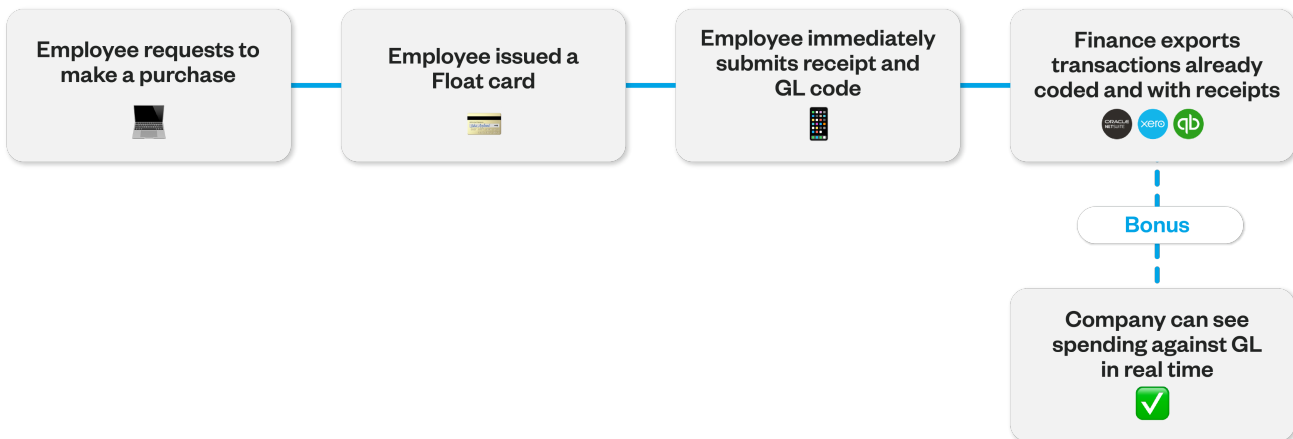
Employee requests to make a purchase

Employee issued a Float card

Employee immediately submits receipt and GL code

Finance exports transactions already coded and with receipts

ORACLE NETSUITE

xero

qb

Bonus

Company can see spending against GL in real time